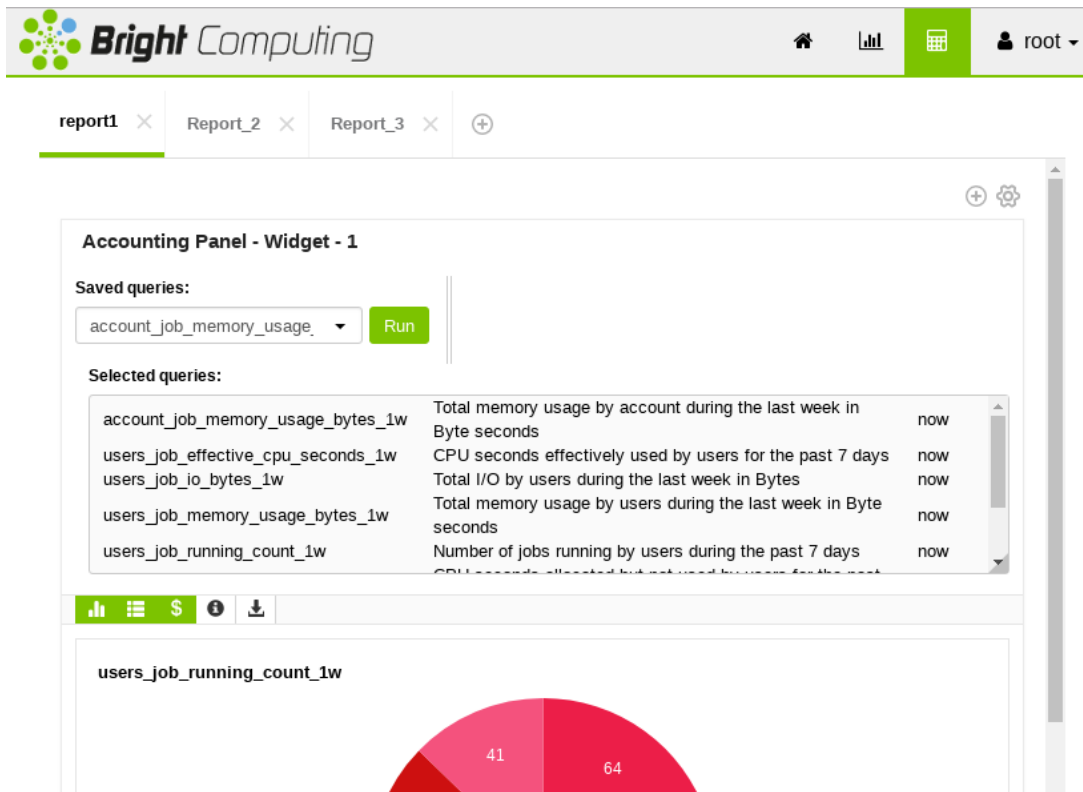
Bright Computing

root

report1 Report_2 Report_3

Accounting Panel - Widget - 1

Saved queries:

account_job_memory_usage_

Run

Selected queries:

| | | |
|---|---|---|
| account_job_memory_usage_bytes_1w | Total memory usage by account during the last week in Byte seconds | now |
| users_job_effective_cpu_seconds_1w | CPU seconds effectively used by users for the past 7 days | now |
| users_job_io_bytes_1w | Total I/O by users during the last week in Bytes | now |
| users_job_memory_usage_bytes_1w | Total memory usage by users during the last week in Byte seconds | now |
| users_job_running_count_1w | Number of jobs running by users during the past 7 days | now |
| | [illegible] | |

$

users_job_running_count_1w

41

64